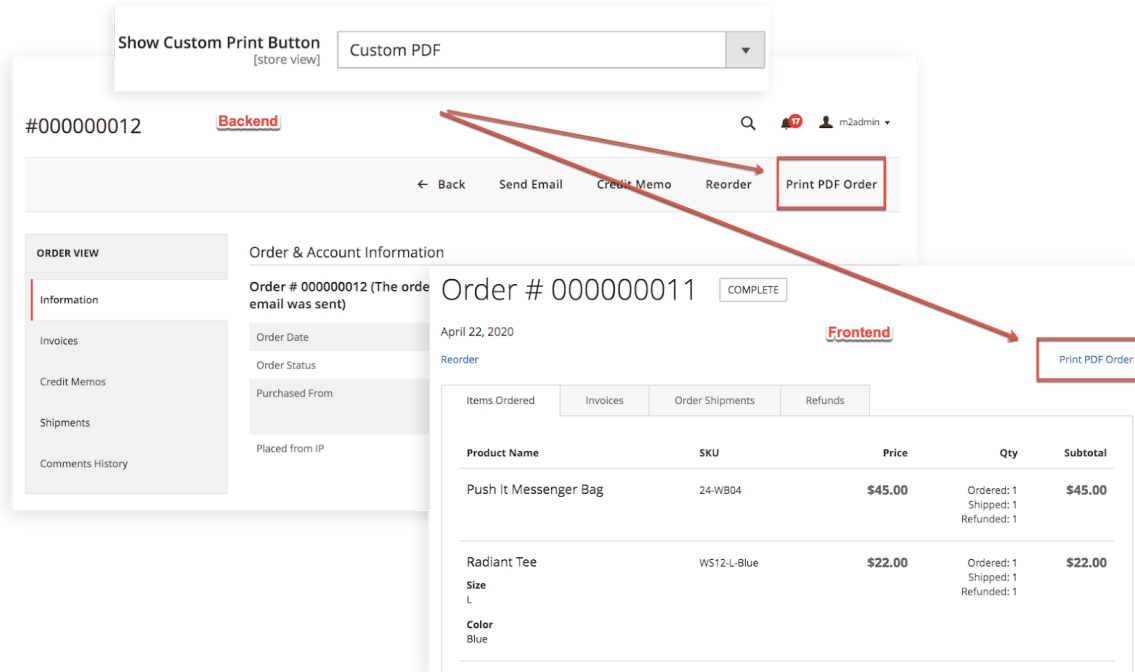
Show Custom Print Button
[store view]

Custom PDF

#000000012

Backend

17

m2admin

← Back

Send Email

Credit Memo

Reorder

Print PDF Order

ORDER VIEW

Information

Invoices

Credit Memos

Shipments

Comments History

Order & Account Information

Order # 000000012 (The orde email was sent)

Order Date

Order Status

Purchased From

Placed from IP

Order # 000000011

COMPLETE

April 22, 2020

Frontend

Reorder

Print PDF Order

| Items Ordered | Invoices | Order Shipments | Refunds |
|---|---|---|---|

| Product Name | SKU | Price | Qty | Subtotal |
|---|---|---|---|---|
| Push It Messenger Bag | 24-WB04 | $45.00 | Ordered: 1 Shipped: 1 Refunded: 1 | $45.00 |
| Radiant Tee Size L Color Blue | WS12-L-Blue | $22.00 | Ordered: 1 Shipped: 1 Refunded: 1 | $22.00 |